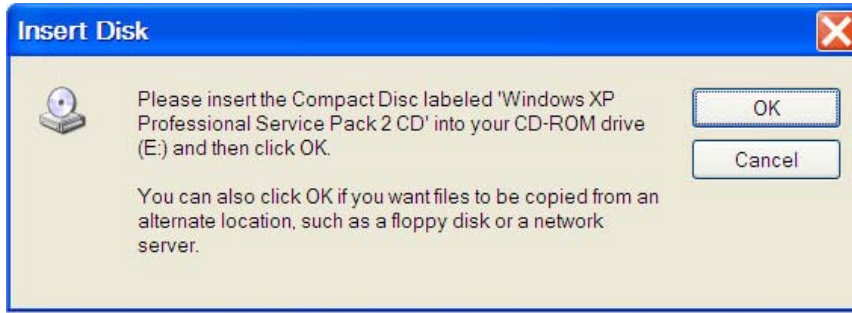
Insert Disk

Please insert the Compact Disc labeled 'Windows XP Professional Service Pack 2 CD' into your CD-ROM drive (E:) and then click OK.

You can also click OK if you want files to be copied from an alternate location, such as a floppy disk or a network server.

OK

Cancel